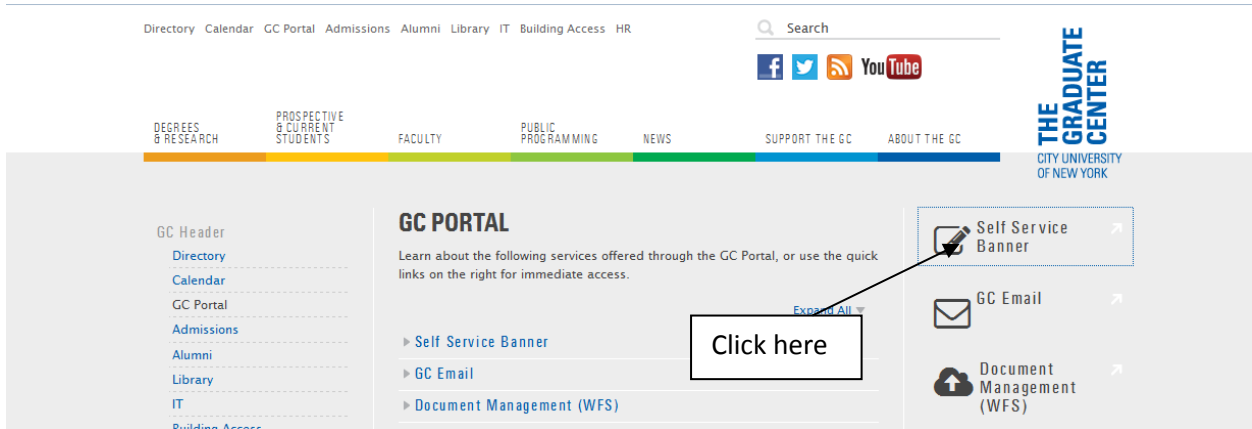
Directory Calendar GC Portal Admissions Alumni Library IT Building Access HR

Search

YouTube

THE GRADUATE CENTER
CITY UNIVERSITY OF NEW YORK

DEGREES & RESEARCH
PROSPECTIVE & CURRENT STUDENTS
FACULTY
PUBLIC PROGRAMMING
NEWS
SUPPORT THE GC
ABOUT THE GC

GC Header
Directory
Calendar
GC Portal
Admissions
Alumni
Library
IT
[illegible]

GC PORTAL

Learn about the following services offered through the GC Portal, or use the quick links on the right for immediate access.

Expand All

Self Service Banner
GC Email
Document Management (WFS)

Click here

Self Service Banner
GC Email
Document Management (WFS)